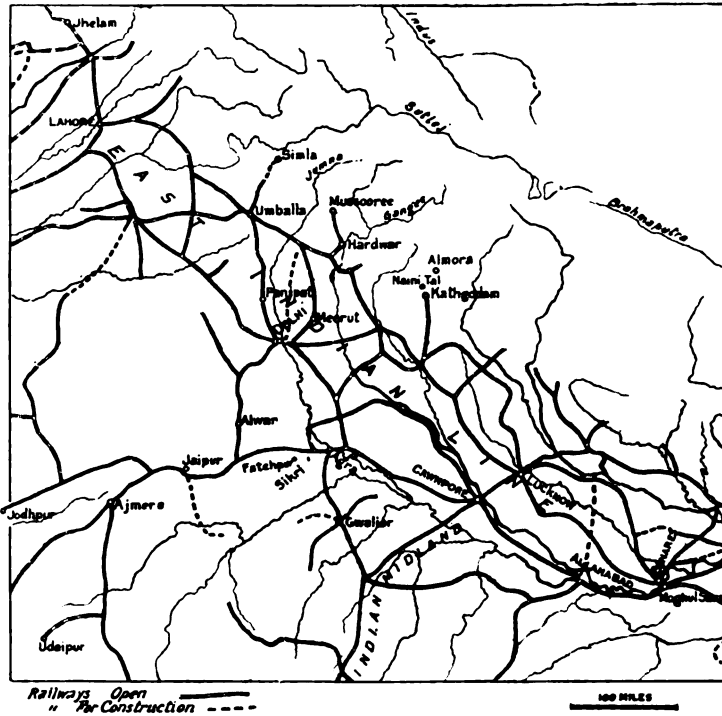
Jhelam
Indus
Sutlej
LAHORE
EAST
Simla
Jumna
Mussooree
Ganges
Brahmaputra
Umballa
Hardwar
Almora
Naini Tal
Kathgodam
Panipat
DELHI
Meerut
INDIAN
Alwar
Jaipur
Fatehpur Sikri
Agra
CAWNPORE
LUCKNOW
Jodhpur
Ajmere
Gwalior
MIDLAND
ALLAHABAD
BENARES
Moghul Serai
INDIAN
Udeipur
Railways Open
" For Construction
100 MILES